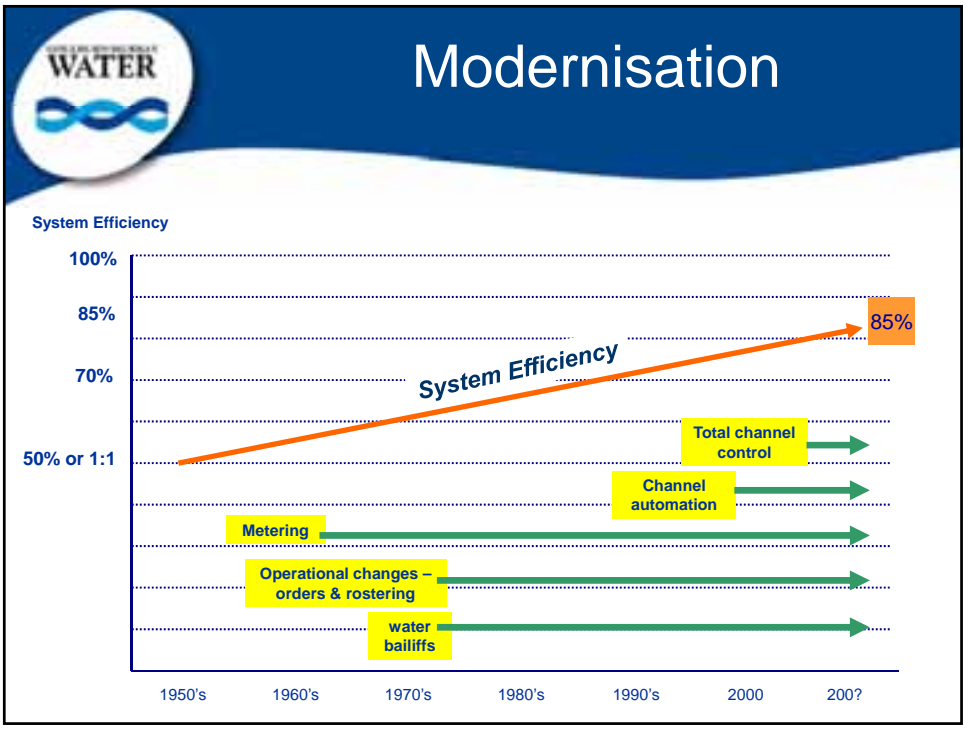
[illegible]
WATER

Modernisation

System Efficiency

100%

85%

70%

50% or 1:1

System Efficiency

85%

Total channel control

Channel automation

Metering

Operational changes – orders & rostering

water bailiffs

1950's 1960's 1970's 1980's 1990's 2000 200?